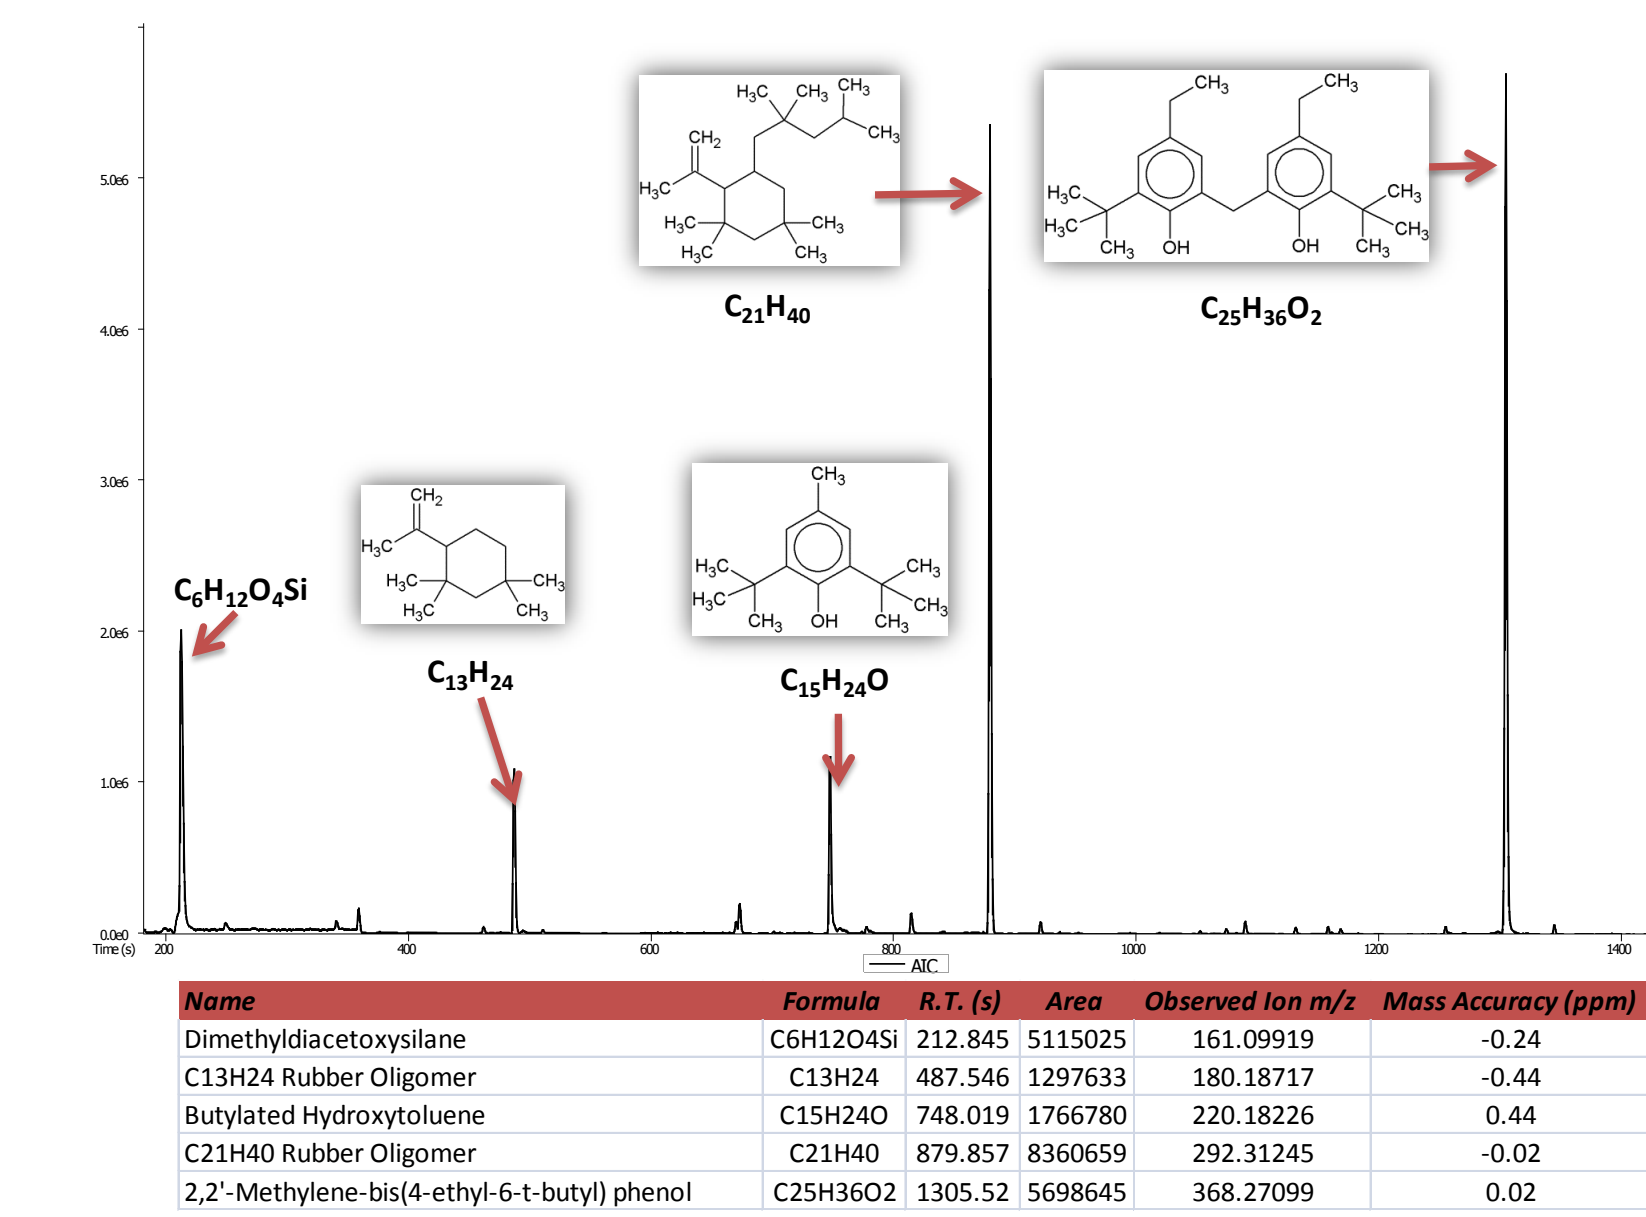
5.0e6
4.0e6
3.0e6
2.0e6
1.0e6
0.0e0
Time (s) 200 400 600 800 1000 1200 1400

AIC

$H_3C$ $CH_3$ $CH_3$ $CH_2$ $CH_3$ $H_3C$ $H_3C$ $CH_3$ $H_3C$ $CH_3$

$C_{21}H_{40}$

$CH_3$ $CH_3$ $H_3C$ $CH_3$ $H_3C$ $CH_3$ $CH_3$ OH OH $CH_3$

$C_{25}H_{36}O_2$

$C_6H_{12}O_4Si$

$CH_2$ $H_3C$ $H_3C$ $CH_3$ $H_3C$ $CH_3$

$C_{13}H_{24}$

$CH_3$ $H_3C$ $CH_3$ $H_3C$ $CH_3$ $CH_3$ OH $CH_3$

$C_{15}H_{24}O$

| Name | Formula | R.T. (s) | Area | Observed Ion m/z | Mass Accuracy (ppm) |
|---|---|---|---|---|---|
| Dimethyldiacetoxysilane | C6H12O4Si | 212.845 | 5115025 | 161.09919 | -0.24 |
| C13H24 Rubber Oligomer | C13H24 | 487.546 | 1297633 | 180.18717 | -0.44 |
| Butylated Hydroxytoluene | C15H24O | 748.019 | 1766780 | 220.18226 | 0.44 |
| C21H40 Rubber Oligomer | C21H40 | 879.857 | 8360659 | 292.31245 | -0.02 |
| 2,2'-Methylene-bis(4-ethyl-6-t-butyl) phenol | C25H36O2 | 1305.52 | 5698645 | 368.27099 | 0.02 |